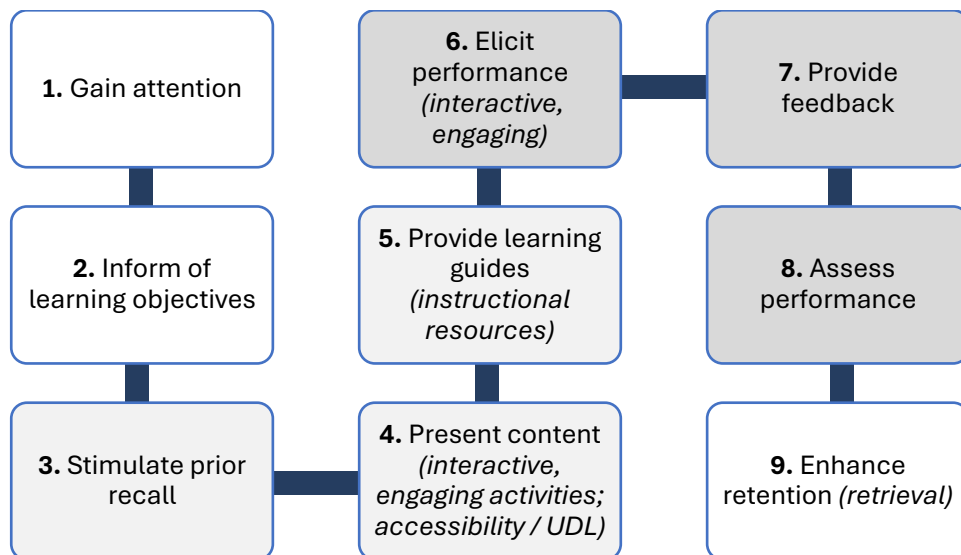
**1.** Gain attention

**2.** Inform of learning objectives

**3.** Stimulate prior recall

**4.** Present content *(interactive, engaging activities; accessibility / UDL)*

**5.** Provide learning guides *(instructional resources)*

**6.** Elicit performance *(interactive, engaging)*

**7.** Provide feedback

**8.** Assess performance

**9.** Enhance retention *(retrieval)*